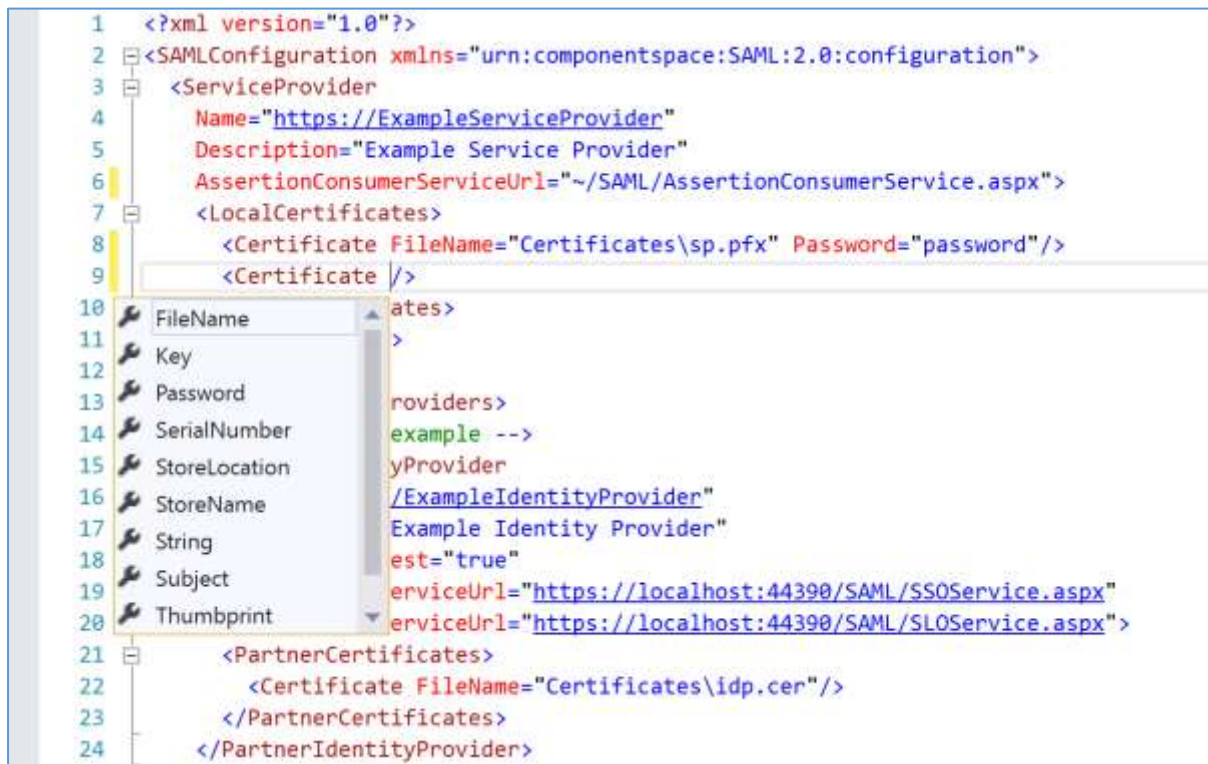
1 <?xml version="1.0"?>
2 <SAMLConfiguration xmlns="urn:componentspace:SAML:2.0:configuration">
3 <ServiceProvider
4 Name="https://ExampleServiceProvider"
5 Description="Example Service Provider"
6 AssertionConsumerServiceUrl="~/SAML/AssertionConsumerService.aspx">
7 <LocalCertificates>
8 <Certificate FileName="Certificates\sp.pfx" Password="password"/>
9 <Certificate />
10 FileName ates>
11 Key >
12 Password
13 SerialNumber roviders>
14 StoreLocation example -->
15 StoreName yProvider
16 String /ExampleIdentityProvider"
17 Subject Example Identity Provider"
18 Thumbprint est="true"
19 erviceUrl="https://localhost:44390/SAML/SSOService.aspx"
20 erviceUrl="https://localhost:44390/SAML/SLOService.aspx">
21 <PartnerCertificates>
22 <Certificate FileName="Certificates\idp.cer"/>
23 </PartnerCertificates>
24 </PartnerIdentityProvider>